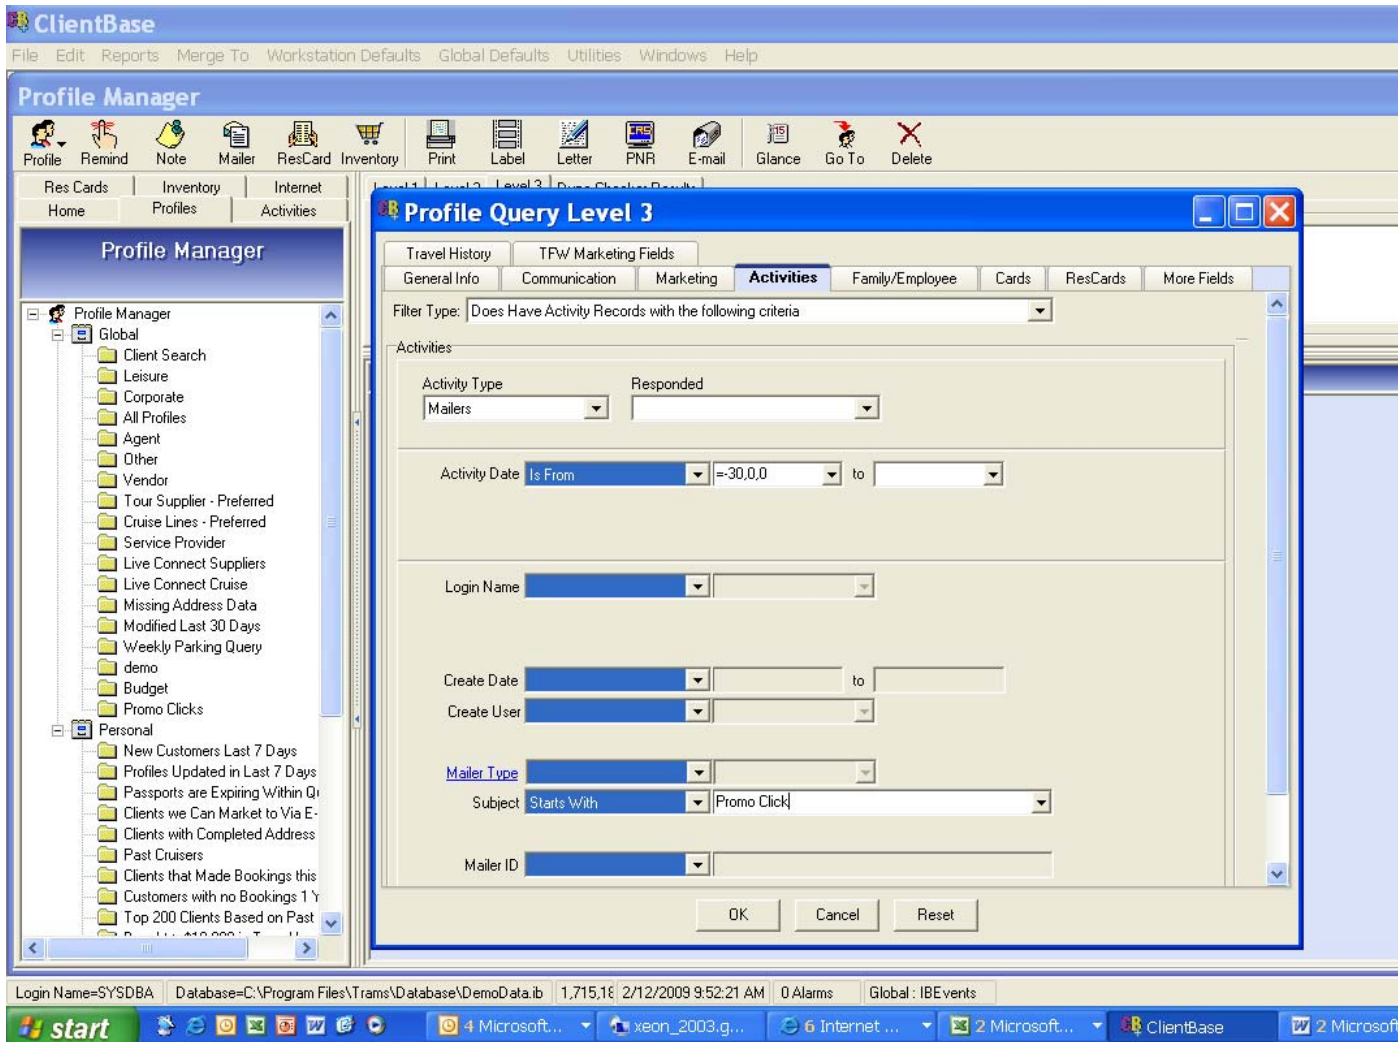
ClientBase

File Edit Reports Merge To Workstation Defaults Global Defaults Utilities Windows Help

Profile Manager

Profile Remind Note Mailer ResCard Inventory Print Label Letter PNR E-mail Glance Go To Delete

Res Cards Inventory Internet
Home Profiles Activities

Profile Manager

Profile Manager
Global
Client Search
Leisure
Corporate
All Profiles
Agent
Other
Vendor
Tour Supplier - Preferred
Cruise Lines - Preferred
Service Provider
Live Connect Suppliers
Live Connect Cruise
Missing Address Data
Modified Last 30 Days
Weekly Parking Query
demo
Budget
Promo Clicks
Personal
New Customers Last 7 Days
Profiles Updated in Last 7 Days
Passports are Expiring Within Q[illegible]
Clients we Can Market to Via E-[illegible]
Clients with Completed Address
Past Cruisers
Clients that Made Bookings this
Customers with no Bookings 1 Y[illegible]
Top 200 Clients Based on Past
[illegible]

Level 1 Level 2 Level 3 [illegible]

Profile Query Level 3

Travel History TFW Marketing Fields
General Info Communication Marketing Activities Family/Employee Cards ResCards More Fields

Filter Type: Does Have Activity Records with the following criteria

Activities

Activity Type Responded
Mailers

Activity Date Is From =-30,0,0 to

Login Name

Create Date to
Create User

Mailer Type
Subject Starts With Promo Click

Mailer ID

OK Cancel Reset

Login Name=SYSDBA Database=C:\Program Files\Trams\Database\DemoData.ib 1,715,1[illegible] 2/12/2009 9:52:21 AM 0 Alarms Global : IBEvents

start 4 Microsoft... xeon_2003.g... 6 Internet ... 2 Microsoft... ClientBase 2 Microsof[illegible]